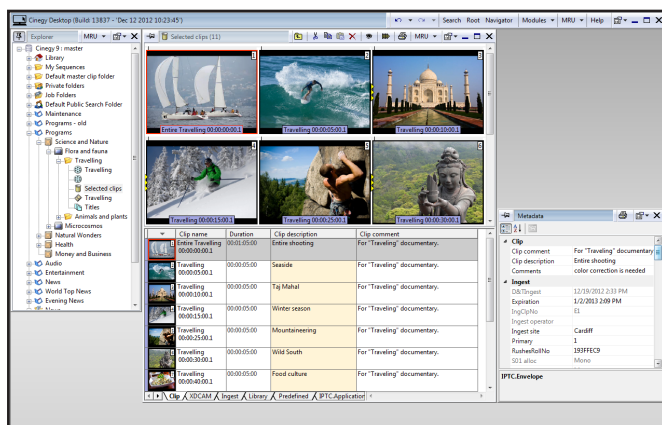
Cinegy Desktop (Build 13837 - 'Dec 12 2012 10:23:45')

Search Root Navigator Modules MRU Help

Explorer MRU

Selected clips (11) MRU

Cinegy 9 : master
Library
My Sequences
Default master clip folder
Private folders
Job Folders
Default Public Search Folder
Maintenance
Programs - old
Programs
Science and Nature
Flora and fauna
Travelling
Travelling
Selected clips
Travelling
Titles
Animals and plants
Microcosmos
Natural Wonders
Health
Money and Business
Audio
Entertainment
News
World Top News
Evening News

Entire Travelling 00:00:00:00.1
Travelling 00:00:05:00.1
Travelling 00:00:10:00.1
Travelling 00:00:15:00.1
Travelling 00:00:25:00.1
Travelling 00:00:30:00.1

| Clip name | Duration | Clip description | Clip comment |
|---|---|---|---|
| Entire Travelling 00:00:00:00.1 | 00:01:05:00 | Entire shooting | For "Traveling" documentary. |
| Travelling 00:00:05:00.1 | 00:00:05:00 | Seaside | For "Traveling" documentary. |
| Travelling 00:00:10:00.1 | 00:00:05:00 | Taj Mahal | For "Traveling" documentary. |
| Travelling 00:00:15:00.1 | 00:00:05:00 | Winter season | For "Traveling" documentary. |
| Travelling 00:00:25:00.1 | 00:00:05:00 | Mountaineering | For "Traveling" documentary. |
| Travelling 00:00:30:00.1 | 00:00:05:00 | Wild South | For "Traveling" documentary. |
| Travelling 00:00:40:00.1 | 00:00:05:00 | Food culture | For "Traveling" documentary. |

Clip XDCAM Ingest Library Predefined IPTC.Application

Metadata

| Clip | |
|---|---|
| Clip comment | For "Traveling" documentary |
| Clip description | Entire shooting |
| Comments | color correction is needed |
| Ingest | |
| DSTingest | 12/19/2012 2:33 PM |
| Expiration | 1/2/2013 2:09 PM |
| IngClipNo | 01 |
| Ingest operator | |
| Ingest site | Cardiff |
| Primary | 1 |
| RushesRollNo | 193FFEC9 |
| S01 alloc | Mono |

IPTC.Envelope